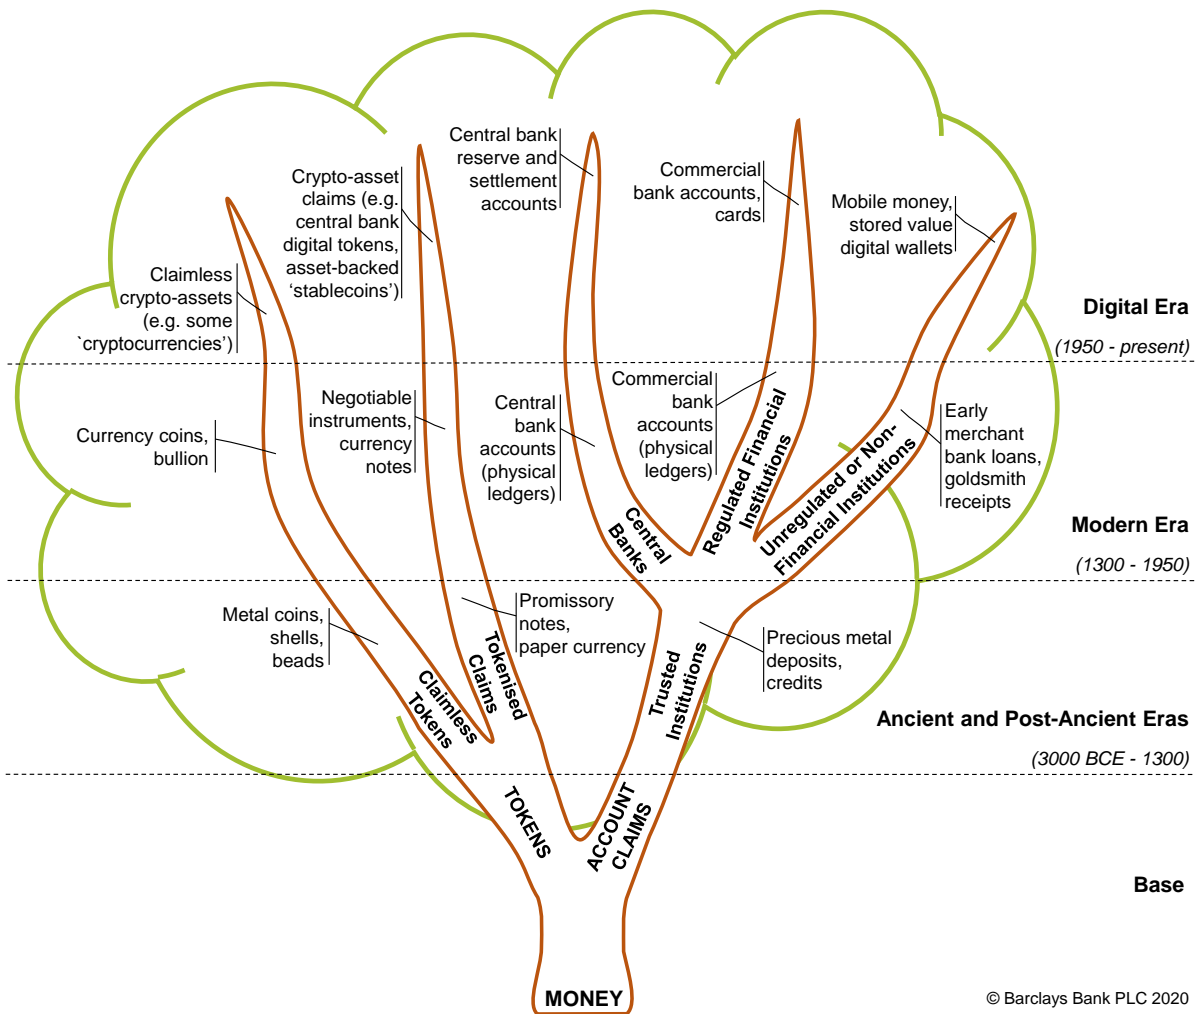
Central bank reserve and settlement accounts

Commercial bank accounts, cards

Crypto-asset claims (e.g. central bank digital tokens, asset-backed 'stablecoins')

Mobile money, stored value digital wallets

Claimless crypto-assets (e.g. some `cryptocurrencies')

Digital Era

(1950 - present)

Negotiable instruments, currency notes

Central bank accounts (physical ledgers)

Commercial bank accounts (physical ledgers)

Early merchant bank loans, goldsmith receipts

Currency coins, bullion

Regulated Financial Institutions

Unregulated or Non-Financial Institutions

Central Banks

Modern Era

(1300 - 1950)

Promissory notes, paper currency

Metal coins, shells, beads

Precious metal deposits, credits

Tokenised Claims

Claimless Tokens

Trusted Institutions

Ancient and Post-Ancient Eras

(3000 BCE - 1300)

TOKENS

ACCOUNT CLAIMS

Base

MONEY

© Barclays Bank PLC 2020